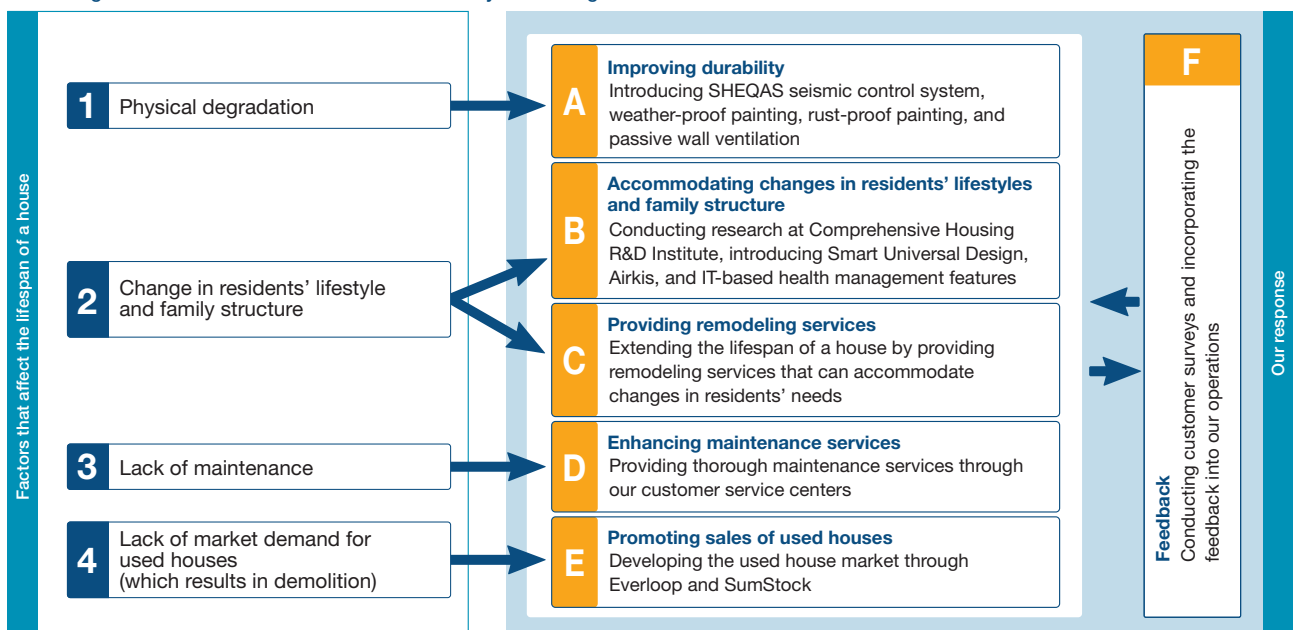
Factors that affect the lifespan of a house

1 Physical degradation

2 Change in residents' lifestyle and family structure

3 Lack of maintenance

4 Lack of market demand for used houses (which results in demolition)

A
Improving durability
Introducing SHEQAS seismic control system, weather-proof painting, rust-proof painting, and passive wall ventilation

B
Accommodating changes in residents' lifestyles and family structure
Conducting research at Comprehensive Housing R&D Institute, introducing Smart Universal Design, Airkis, and IT-based health management features

C
Providing remodeling services
Extending the lifespan of a house by providing remodeling services that can accommodate changes in residents' needs

D
Enhancing maintenance services
Providing thorough maintenance services through our customer service centers

E
Promoting sales of used houses
Developing the used house market through Everloop and SumStock

F
Feedback
Conducting customer surveys and incorporating the feedback into our operations

Our response